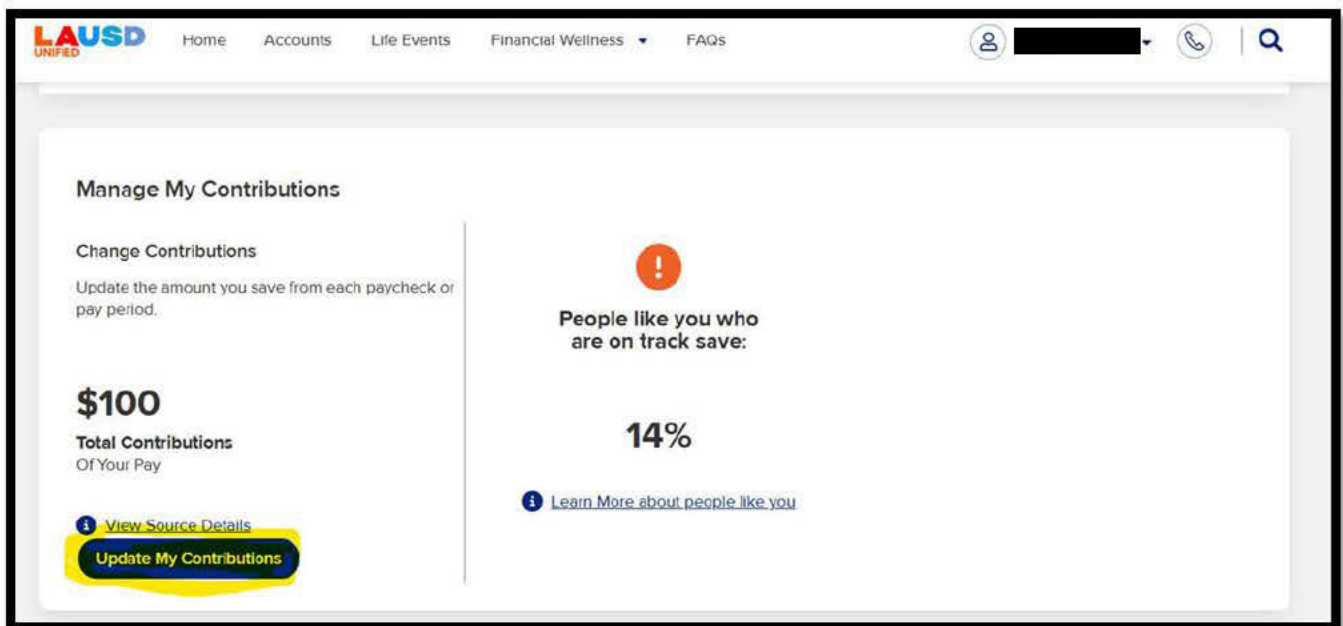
LAUSD UNIFIED Home Accounts Life Events Financial Wellness FAQs

Manage My Contributions

Change Contributions

Update the amount you save from each paycheck or pay period.

$100

Total Contributions

Of Your Pay

View Source Details

Update My Contributions

!

People like you who are on track save:

14%

Learn More about people like you